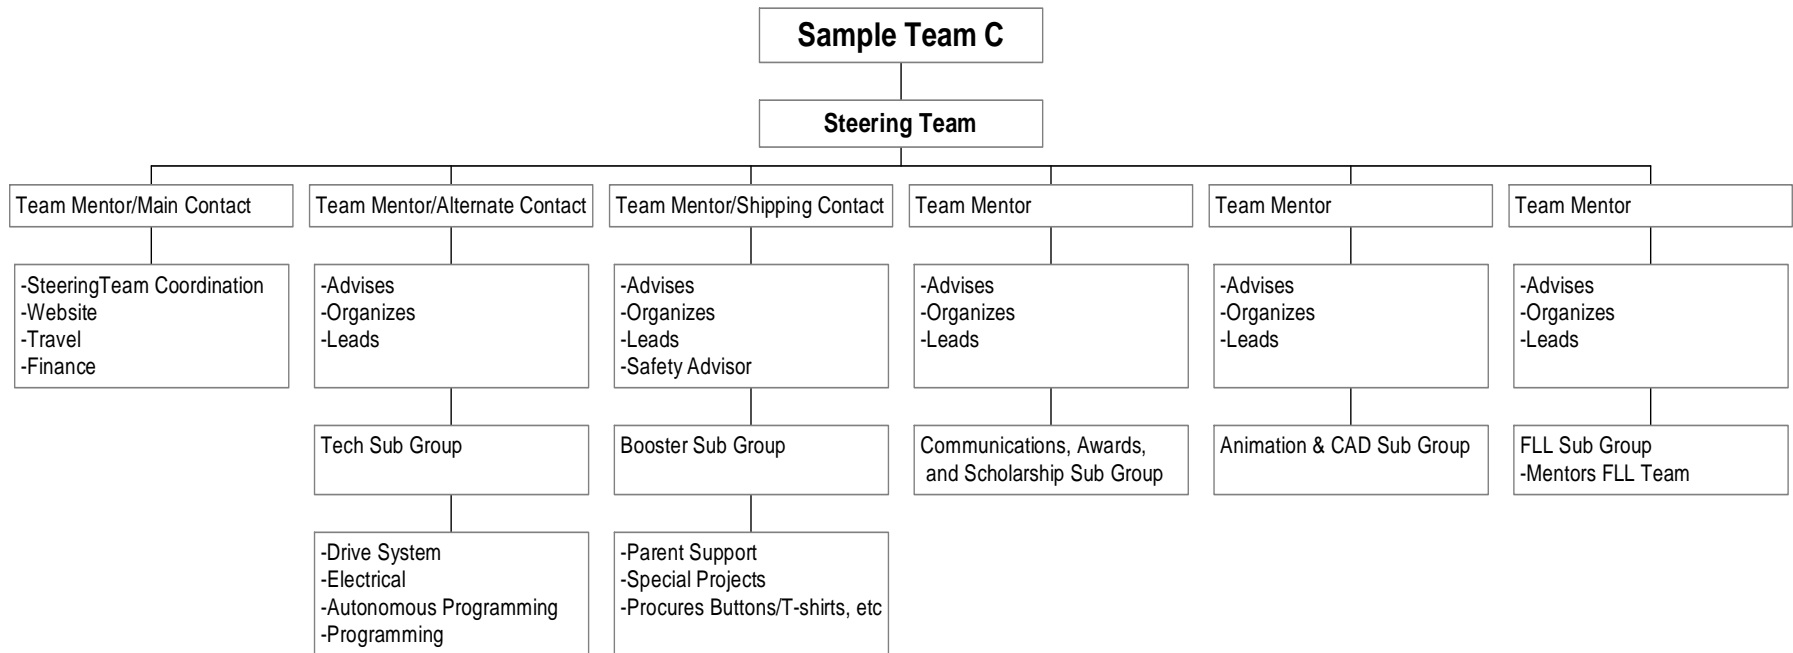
Sample Team C

Steering Team

Team Mentor/Main Contact

-SteeringTeam Coordination
-Website
-Travel
-Finance

Team Mentor/Alternate Contact

-Advises
-Organizes
-Leads

Tech Sub Group

-Drive System
-Electrical
-Autonomous Programming
-Programming

Team Mentor/Shipping Contact

-Advises
-Organizes
-Leads
-Safety Advisor

Booster Sub Group

-Parent Support
-Special Projects
-Procures Buttons/T-shirts, etc

Team Mentor

-Advises
-Organizes
-Leads

Communications, Awards, and Scholarship Sub Group

Team Mentor

-Advises
-Organizes
-Leads

Animation & CAD Sub Group

Team Mentor

-Advises
-Organizes
-Leads

FLL Sub Group
-Mentors FLL Team